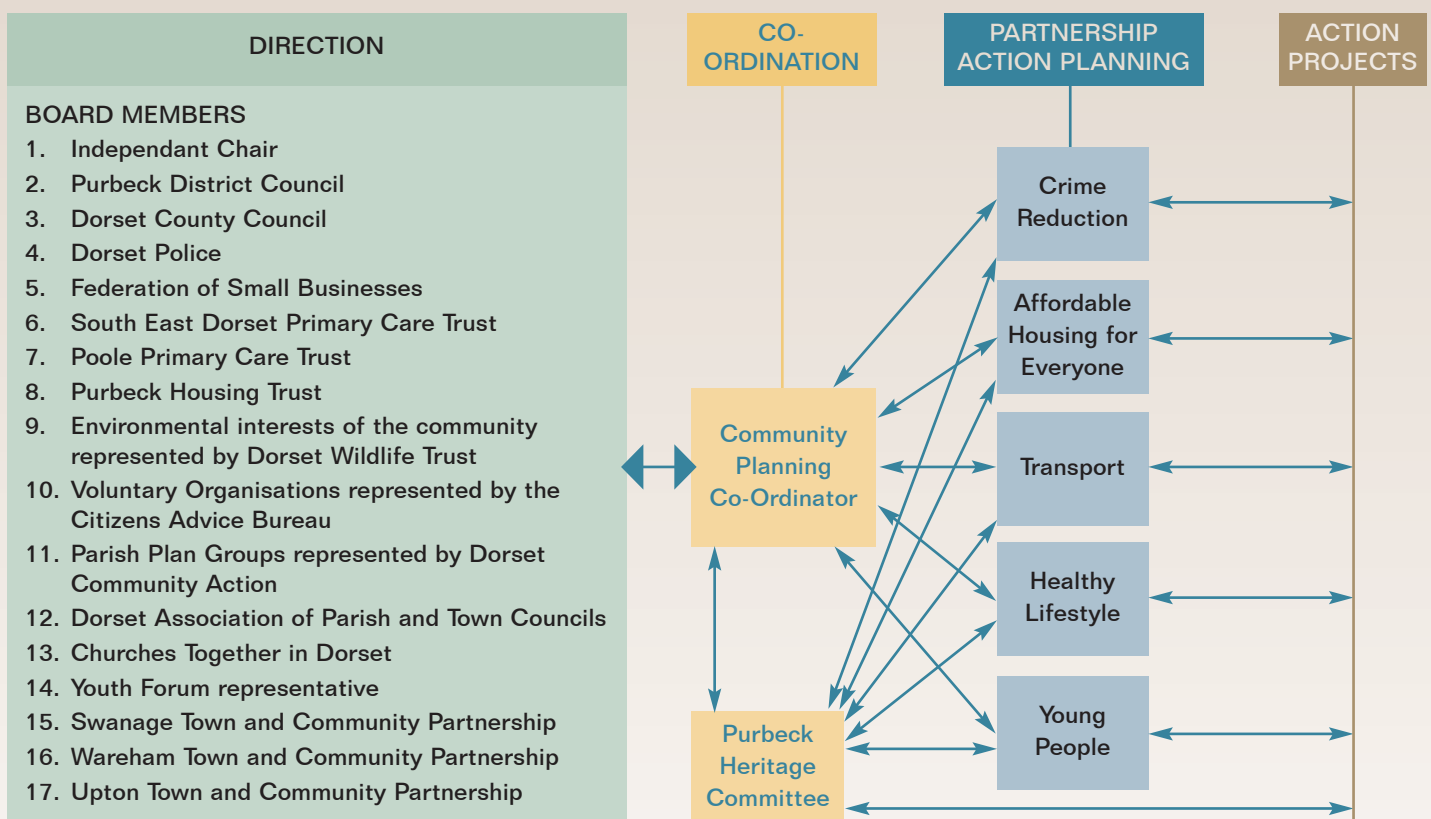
DIRECTION

BOARD MEMBERS
1. Independant Chair
2. Purbeck District Council
3. Dorset County Council
4. Dorset Police
5. Federation of Small Businesses
6. South East Dorset Primary Care Trust
7. Poole Primary Care Trust
8. Purbeck Housing Trust
9. Environmental interests of the community represented by Dorset Wildlife Trust
10. Voluntary Organisations represented by the Citizens Advice Bureau
11. Parish Plan Groups represented by Dorset Community Action
12. Dorset Association of Parish and Town Councils
13. Churches Together in Dorset
14. Youth Forum representative
15. Swanage Town and Community Partnership
16. Wareham Town and Community Partnership
17. Upton Town and Community Partnership

CO-ORDINATION

PARTNERSHIP ACTION PLANNING

ACTION PROJECTS

Community Planning Co-Ordinator

Purbeck Heritage Committee

Crime Reduction

Affordable Housing for Everyone

Transport

Healthy Lifestyle

Young People